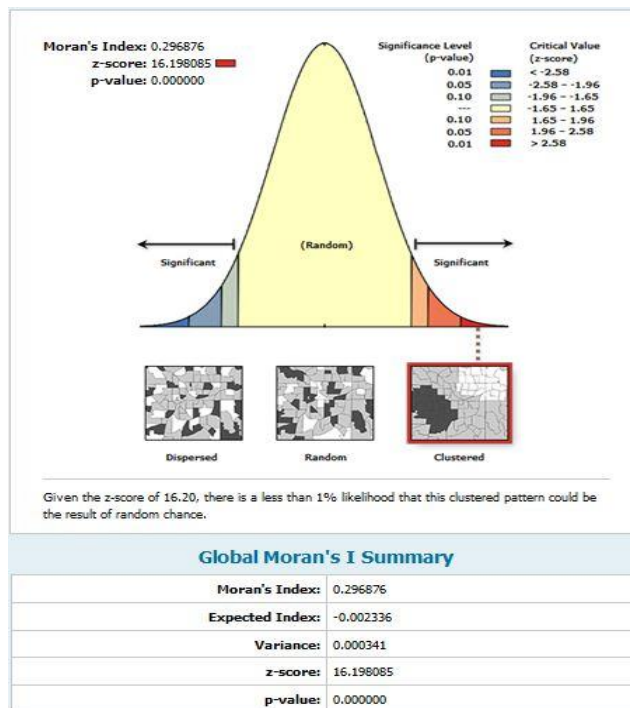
Moran's Index: 0.296876
z-score: 16.198085
p-value: 0.000000

| Significance Level (p-value) | Critical Value (z-score) |
|---|---|
| 0.01 | < -2.58 |
| 0.05 | -2.58 - -1.96 |
| 0.10 | -1.96 - -1.65 |
| --- | -1.65 - 1.65 |
| 0.10 | 1.65 - 1.96 |
| 0.05 | 1.96 - 2.58 |
| 0.01 | > 2.58 |

Significant

(Random)

Significant

Dispersed

Random

Clustered

Given the z-score of 16.20, there is a less than 1% likelihood that this clustered pattern could be the result of random chance.

Global Moran's I Summary

| | |
|---|---|
| Moran's Index: | 0.296876 |
| Expected Index: | -0.002336 |
| Variance: | 0.000341 |
| z-score: | 16.198085 |
| p-value: | 0.000000 |